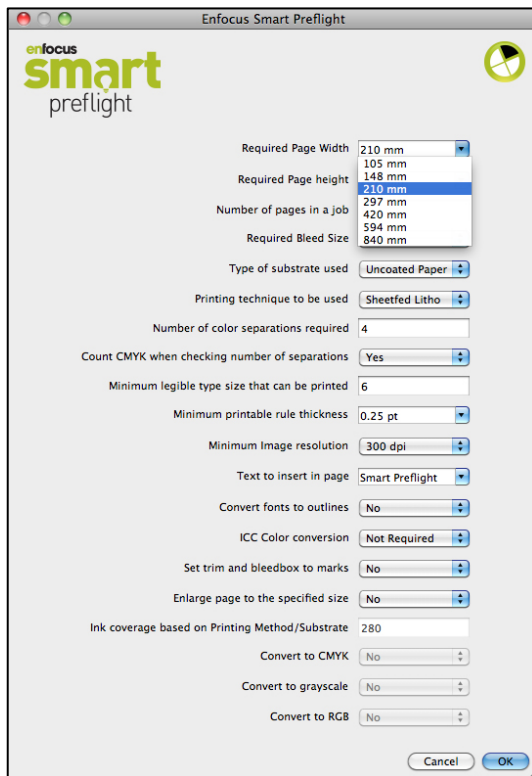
Enfocus Smart Preflight

enfocus
smart
preflight

Required Page Width 210 mm
105 mm
148 mm
210 mm
297 mm
420 mm
594 mm
840 mm
Required Page height
Number of pages in a job
Required Bleed Size
Type of substrate used Uncoated Paper
Printing technique to be used Sheetfed Litho
Number of color separations required 4
Count CMYK when checking number of separations Yes
Minimum legible type size that can be printed 6
Minimum printable rule thickness 0.25 pt
Minimum Image resolution 300 dpi
Text to insert in page Smart Preflight
Convert fonts to outlines No
ICC Color conversion Not Required
Set trim and bleedbox to marks No
Enlarge page to the specified size No
Ink coverage based on Printing Method/Substrate 280
Convert to CMYK No
Convert to grayscale No
Convert to RGB No

Cancel OK